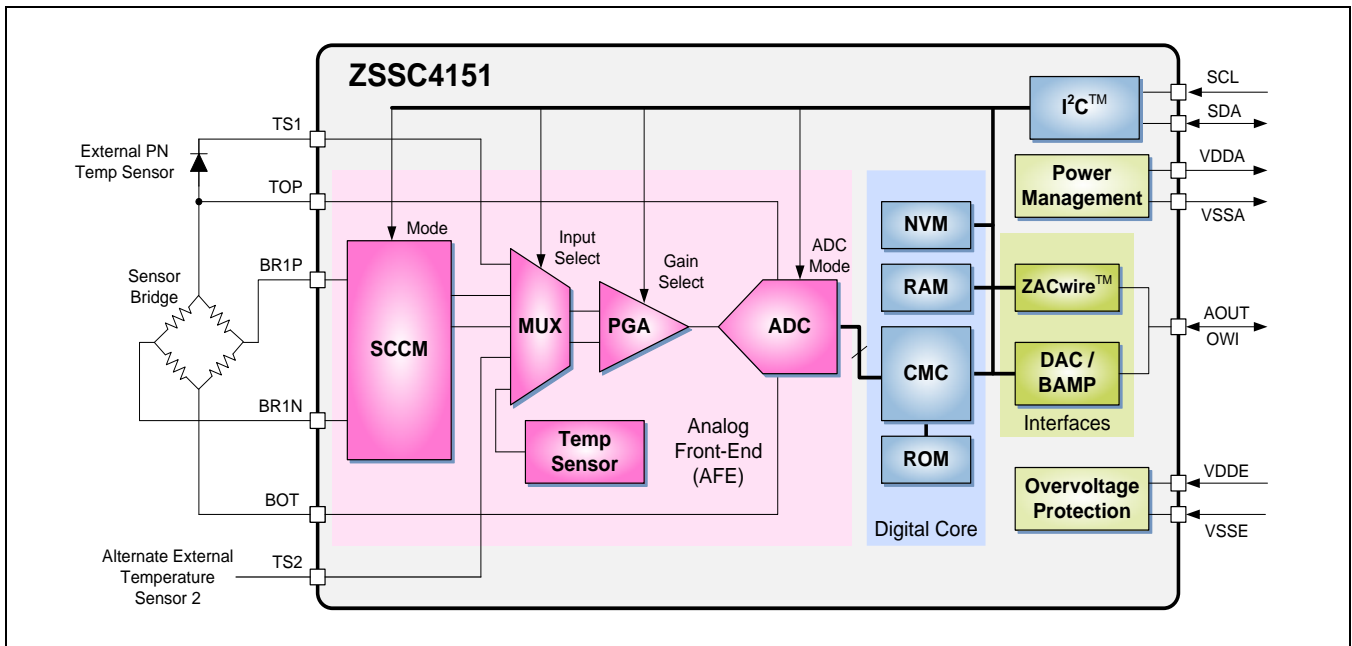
ZSSC4151

External PN Temp Sensor

TS1

TOP

Sensor Bridge

BR1P

BR1N

BOT

Alternate External Temperature Sensor 2

TS2

Mode

SCCM

Input Select

MUX

Gain Select

PGA

ADC Mode

ADC

Temp Sensor

Analog Front-End (AFE)

NVM

RAM

CMC

ROM

Digital Core

$I^2C^{TM}$

Power Management

ZACwire$^{TM}$

DAC / BAMP

Interfaces

Overvoltage Protection

SCL

SDA

VDDA

VSSA

AOUT

OWI

VDDE

VSSE